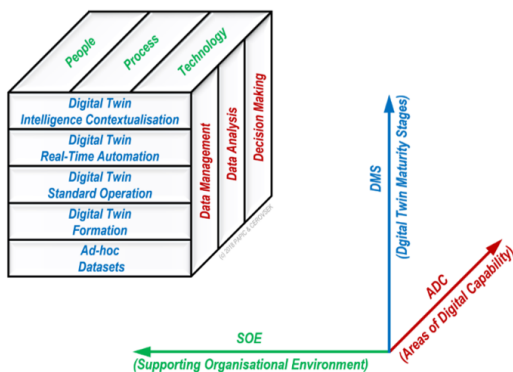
People
Process
Technology

Digital Twin Intelligence Contextualisation
Digital Twin Real-Time Automation
Digital Twin Standard Operation
Digital Twin Formation
Ad-hoc Datasets

Data Management
Data Analysis
Decision Making

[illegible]

DMS
(Dgital Twin Maturity Stages)

ADC
(Areas of Digital Capability)

SOE
(Supporting Organisational Environment)